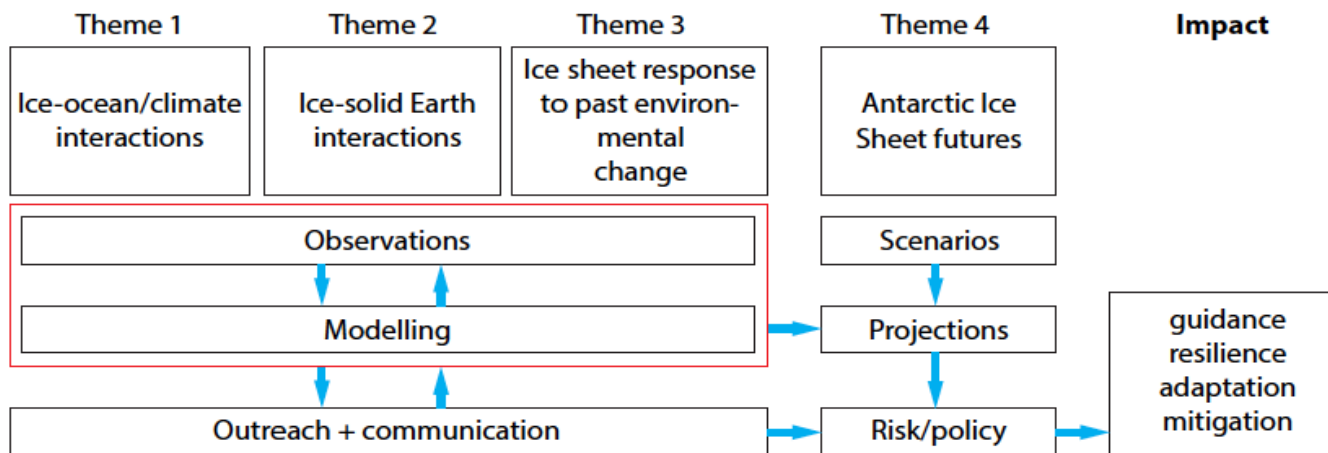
Theme 1

Ice-ocean/climate interactions

Theme 2

Ice-solid Earth interactions

Theme 3

Ice sheet response to past environmental change

Theme 4

Antarctic Ice Sheet futures

Impact

Observations

Modelling

Outreach + communication

Scenarios

Projections

Risk/policy

guidance
resilience
adaptation
mitigation